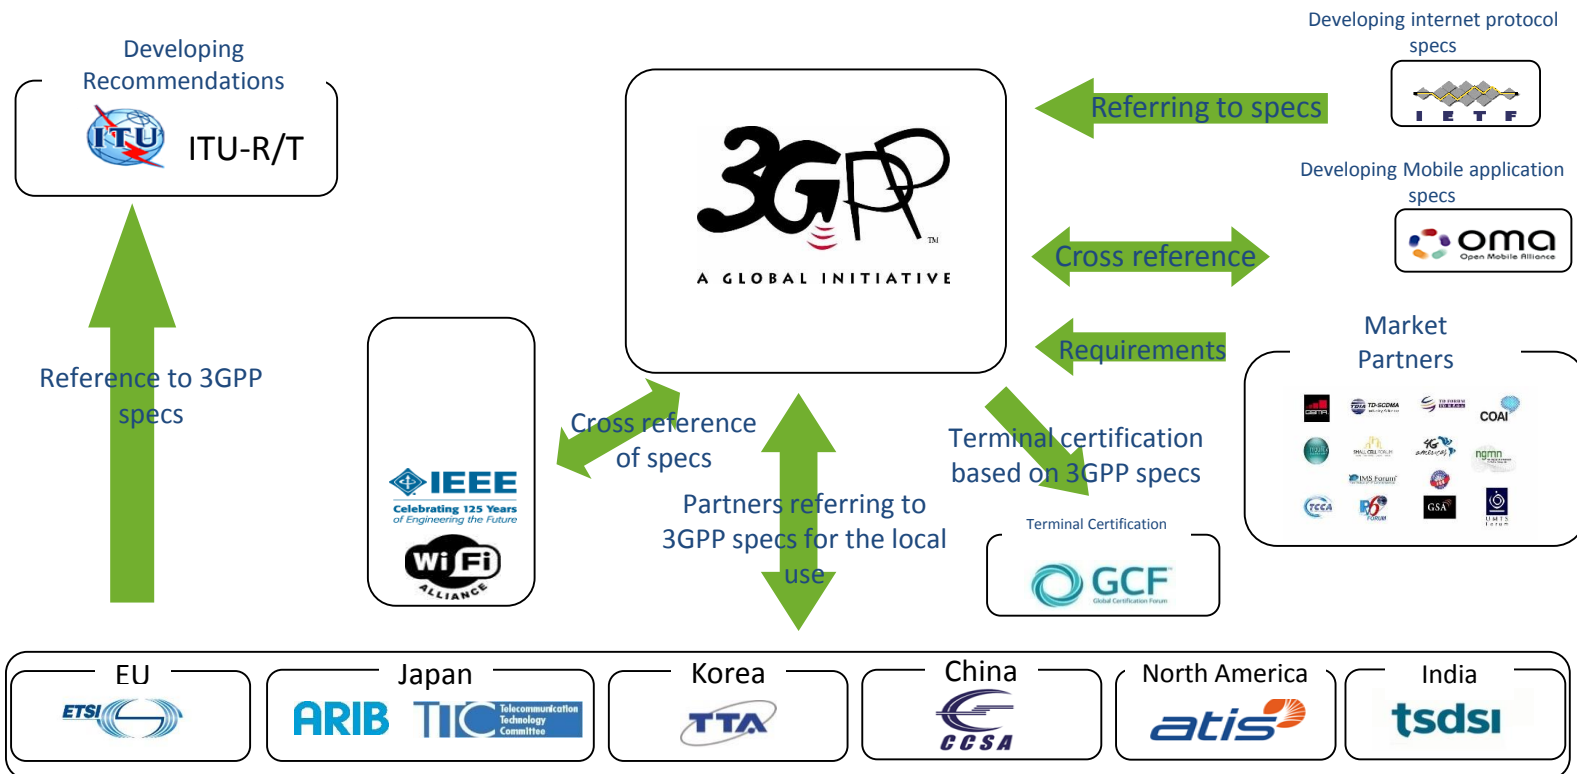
Developing Recommendations

ITU

ITU-R/T

Reference to 3GPP specs

3GPP

TM

A GLOBAL INITIATIVE

Developing internet protocol specs

I E T F

Referring to specs

Developing Mobile application specs

oma

Open Mobile Alliance

Cross reference

Requirements

Market Partners

GSMA

TD-SCDMA

COAI

4G Americas

ngmn

IMS Forum

TCCA

IPv6 FORUM

GSA

UMTS Forum

IEEE

Celebrating 125 Years of Engineering the Future

Wi Fi ALLIANCE

Cross reference of specs

Partners referring to 3GPP specs for the local use

Terminal certification based on 3GPP specs

Terminal Certification

GCF

Global Certification Forum

EU

ETSI

Japan

ARIB

TTC Telecommunication Technology Committee

Korea

TTA

China

CCSA

North America

atis

India

tsdsi